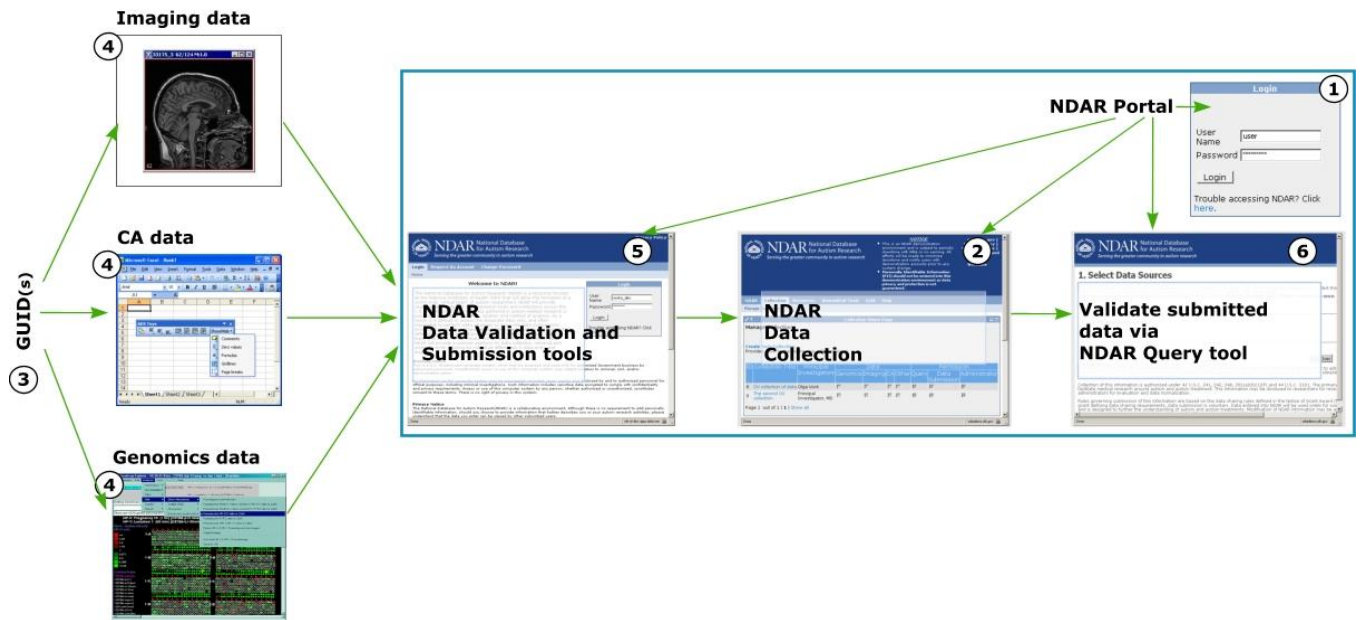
Imaging data

4

CA data

4

GUID(s)

3

Genomics data

4

NDAR Portal

Login

1

User Name user

Password *********

Login

Trouble accessing NDAR? Click here.

NDAR National Database for Autism Research

5

NDAR
Data Validation and Submission tools

NDAR National Database for Autism Research

2

NDAR
Data
Collection

NDAR National Database for Autism Research

6

1. Select Data Sources

Validate submitted data via
NDAR Query tool